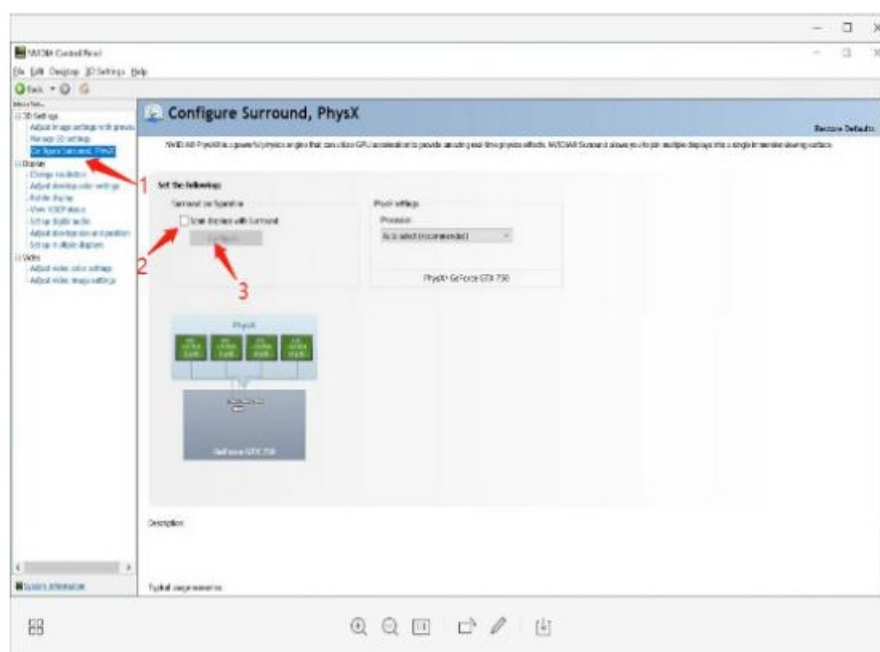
NVIDIA Control Panel

File Edit Desktop 3D Settings Help

Back

Select a Task...
3D Settings
Adjust image settings with preview
Manage 3D settings
Configure Surround, PhysX
Display
Change resolution
Adjust desktop color settings
Rotate display
View HDCP status
Set up digital audio
Adjust desktop size and position
Set up multiple displays
Video
Adjust video color settings
Adjust video image settings

Configure Surround, PhysX

Restore Defaults

NVIDIA PhysX is a powerful physics engine that can utilize GPU acceleration to provide amazing real-time physics effects. NVIDIA Surround allows you to join multiple displays into a single immersive viewing surface.

1

Set the following:

Surround Configuration

Span displays with Surround

Configure...

2

3

PhysX settings

Processor:

Auto-select (recommended)

PhysX GeForce GTX 750

PhysX

GeForce GTX 750

Description:

Typical usage scenarios:

System Information